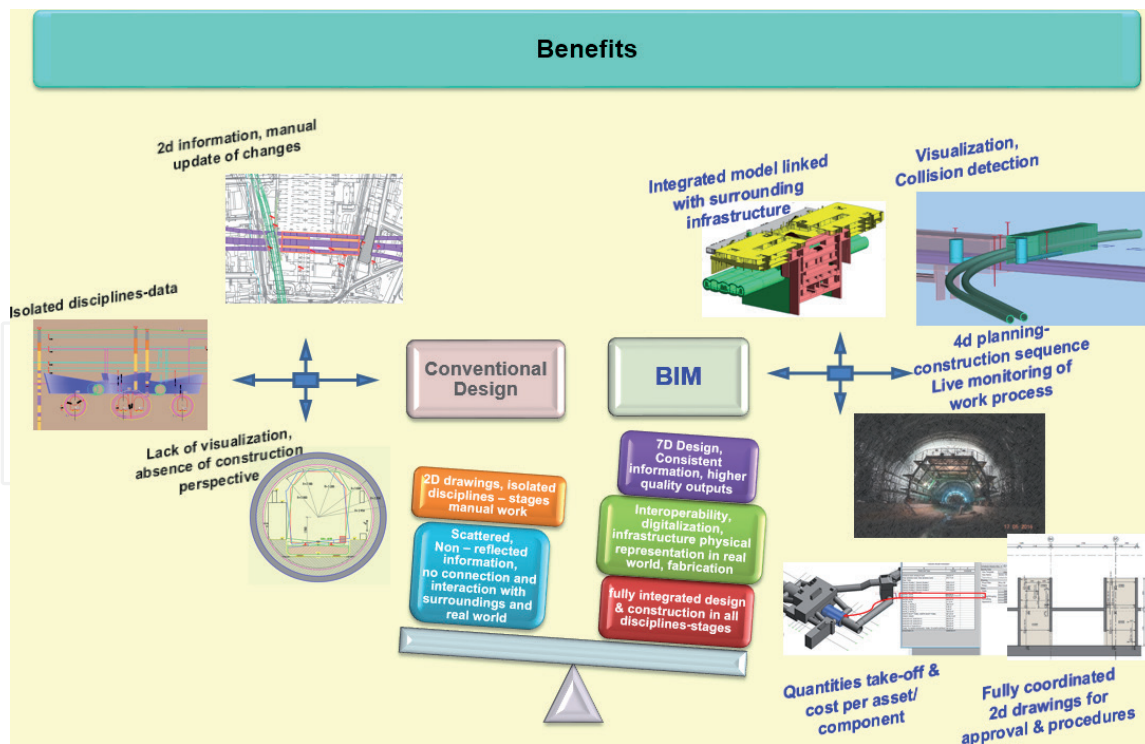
Benefits

2d information, manual update of changes

Isolated disciplines-data

Lack of visualization, absence of construction perspective

Conventional Design

BIM

Integrated model linked with surrounding infrastructure

Visualization, Collision detection

4d planning-construction sequence Live monitoring of work process

2D drawings, isolated disciplines – stages manual work

Scattered, Non – reflected information, no connection and interaction with surroundings and real world

7D Design, Consistent information, higher quality outputs

Interoperability, digitalization, infrastructure physical representation in real world, fabrication

fully integrated design & construction in all disciplines-stages

Quantities take-off & cost per asset/ component

Fully coordinated 2d drawings for approval & procedures